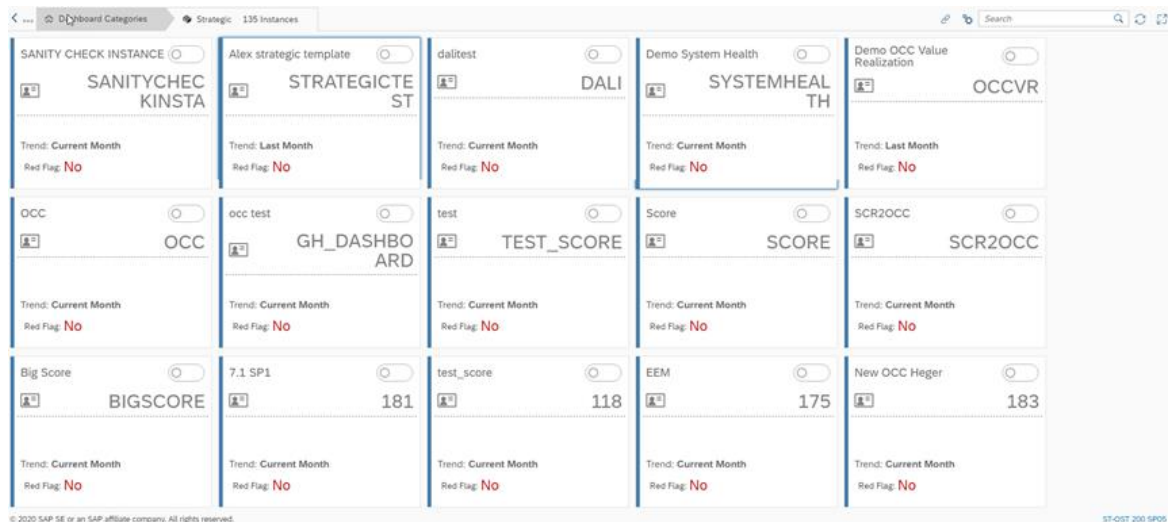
Dashboard Categories
Strategic 135 Instances
Search

SANITY CHECK INSTANCE
SANITYCHECKINSTA
Trend: Current Month
Red Flag: No

Alex strategic template
STRATEGICTEST
Trend: Last Month
Red Flag: No

dalitest
DALI
Trend: Current Month
Red Flag: No

Demo System Health
SYSTEMHEALTH
Trend: Current Month
Red Flag: No

Demo OCC Value Realization
OCCVR
Trend: Last Month
Red Flag: No

OCC
OCC
Trend: Current Month
Red Flag: No

occ test
GH_DASHBOARD
Trend: Current Month
Red Flag: No

test
TEST_SCORE
Trend: Current Month
Red Flag: No

Score
SCORE
Trend: Current Month
Red Flag: No

SCR2OCC
SCR2OCC
Trend: Current Month
Red Flag: No

Big Score
BIGSCORE
Trend: Current Month
Red Flag: No

7.1 SP1
181
Trend: Current Month
Red Flag: No

test_score
118
Trend: Current Month
Red Flag: No

EEM
175
Trend: Current Month
Red Flag: No

New OCC Heger
183
Trend: Current Month
Red Flag: No

© 2020 SAP SE or an SAP affiliate company. All rights reserved.
ST-OST 200 SP05